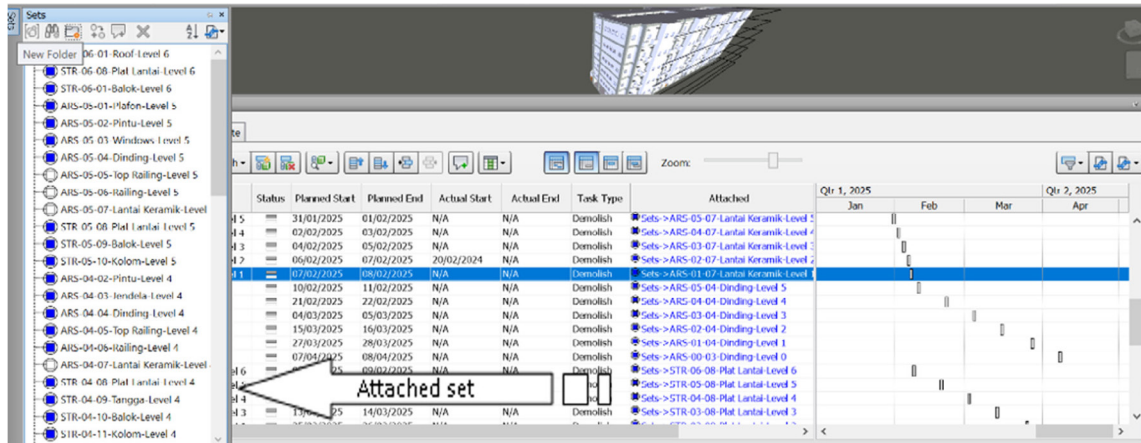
Sets
Sets
New Folder
06-01-Roof-Level 6
STR-06-08-Plat Lantai-Level 6
STR-06-01-Balok-Level 6
ARS-05-01-Plafon-Level 5
ARS-05-02-Pintu-Level 5
ARS-05-03-Windows-Level 5
ARS-05-04-Dinding-Level 5
ARS-05-05-Top Railing-Level 5
ARS-05-06-Railing-Level 5
ARS-05-07-Lantai Keramik-Level
STR-05-08-Plat Lantai-Level 5
STR-05-09-Balok-Level 5
STR-05-10-Kolom-Level 5
ARS-04-02-Pintu-Level 4
ARS-04-03-Jendela-Level 4
ARS-04-04-Dinding-Level 4
ARS-04-05-Top Railing-Level 4
ARS-04-06-Railing-Level 4
ARS-04-07-Lantai Keramik-Level
STR-04-08-Plat Lantai-Level 4
STR-04-09-Tangga-Level 4
STR-04-10-Balok-Level 4
STR-04-11-Kolom-Level 4

te
Zoom:

| | Status | Planned Start | Planned End | Actual Start | Actual End | Task Type | Attached |
|---|---|---|---|---|---|---|---|
| l 5 | | 31/01/2025 | 01/02/2025 | N/A | N/A | Demolish | Sets->ARS-05-07-Lantai Keramik-Level 5 |
| l 4 | | 02/02/2025 | 03/02/2025 | N/A | N/A | Demolish | Sets->ARS-04-07-Lantai Keramik-Level 4 |
| l 3 | | 04/02/2025 | 05/02/2025 | N/A | N/A | Demolish | Sets->ARS-03-07-Lantai Keramik-Level 3 |
| l 2 | | 06/02/2025 | 07/02/2025 | 20/02/2024 | N/A | Demolish | Sets->ARS-02-07-Lantai Keramik-Level 2 |
| l 1 | | 07/02/2025 | 08/02/2025 | N/A | N/A | Demolish | Sets->ARS-01-07-Lantai Keramik-Level 1 |
| | | 10/02/2025 | 11/02/2025 | N/A | N/A | Demolish | Sets->ARS-05-04-Dinding-Level 5 |
| | | 21/02/2025 | 22/02/2025 | N/A | N/A | Demolish | Sets->ARS-04-04-Dinding-Level 4 |
| | | 04/03/2025 | 05/03/2025 | N/A | N/A | Demolish | Sets->ARS-03-04-Dinding-Level 3 |
| | | 15/03/2025 | 16/03/2025 | N/A | N/A | Demolish | Sets->ARS-02-04-Dinding-Level 2 |
| | | 27/03/2025 | 28/03/2025 | N/A | N/A | Demolish | Sets->ARS-01-04-Dinding-Level 1 |
| | | 07/04/2025 | 08/04/2025 | N/A | N/A | Demolish | Sets->ARS-00-03-Dinding-Level 0 |
| l 6 | | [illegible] | 09/02/2025 | | | Demolish | Sets->STR-06-08-Plat Lantai-Level 6 |
| | | | | | | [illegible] | Sets->STR-05-08-Plat Lantai-Level 5 |
| l 4 | | | | | | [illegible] | Sets->STR-04-08-Plat Lantai-Level 4 |
| l 3 | | 13/03/2025 | 14/03/2025 | N/A | N/A | Demolish | Sets->STR-03-08-Plat Lantai-Level 3 |

Qtr 1, 2025
Jan
Feb
Mar
Qtr 2, 2025
Apr

Attached set